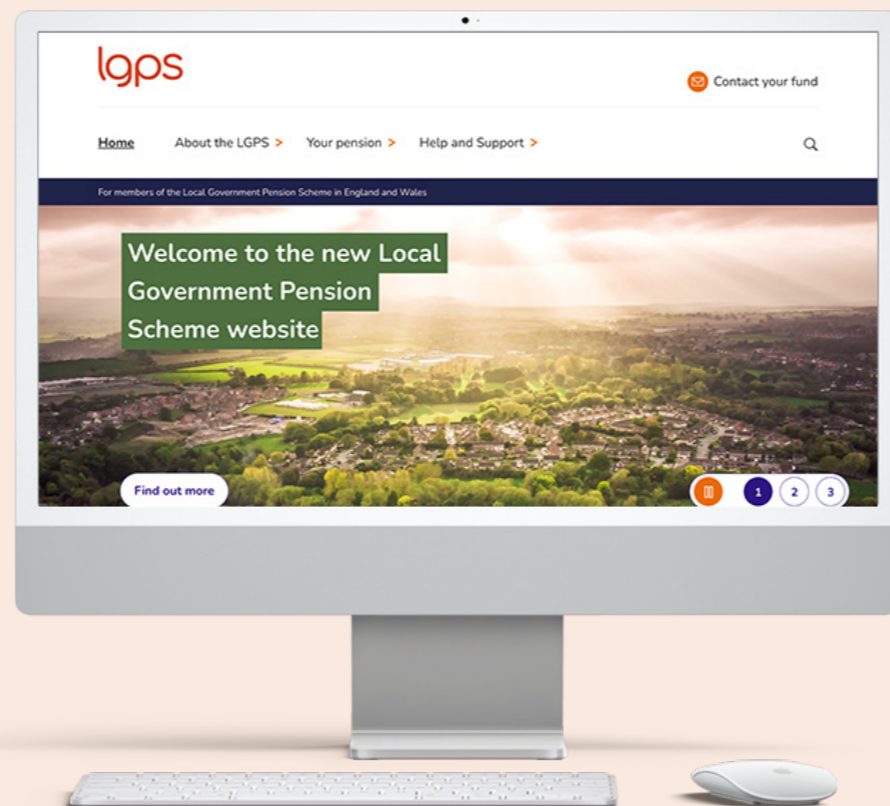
lgps

Contact your fund

Home About the LGPS > Your pension > Help and Support >

For members of the Local Government Pension Scheme in England and Wales

Welcome to the new Local Government Pension Scheme website

Find out more

1 2 3